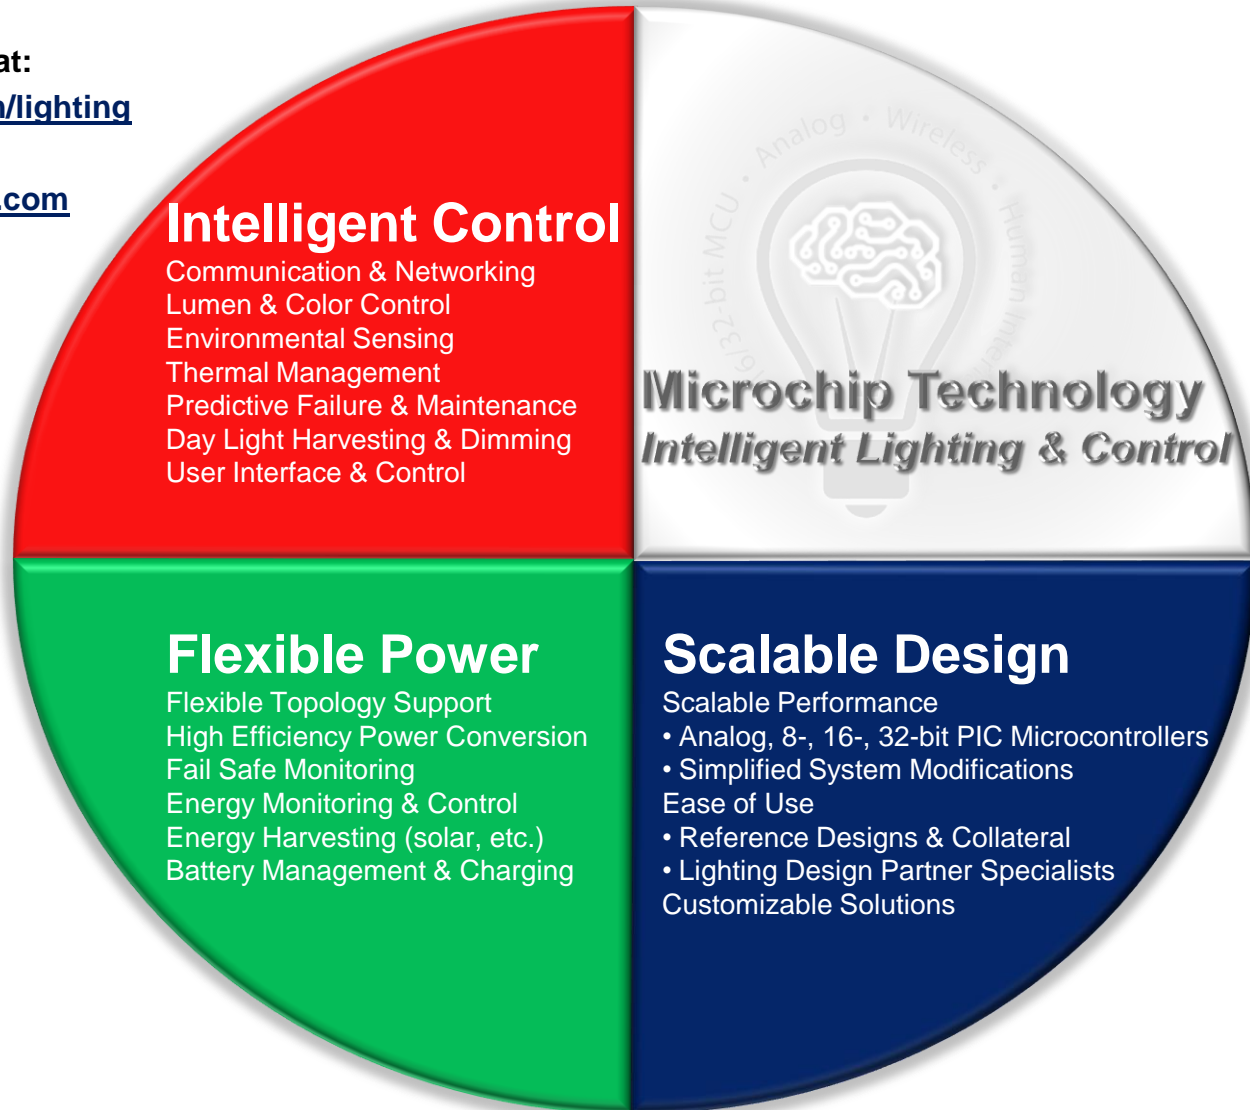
at:
/lighting

.com

Intelligent Control
Communication & Networking
Lumen & Color Control
Environmental Sensing
Thermal Management
Predictive Failure & Maintenance
Day Light Harvesting & Dimming
User Interface & Control

16/32-bit MCU • Analog • Wireless • Human Interface

Microchip Technology
Intelligent Lighting & Control

Flexible Power
Flexible Topology Support
High Efficiency Power Conversion
Fail Safe Monitoring
Energy Monitoring & Control
Energy Harvesting (solar, etc.)
Battery Management & Charging

Scalable Design
Scalable Performance
• Analog, 8-, 16-, 32-bit PIC Microcontrollers
• Simplified System Modifications
Ease of Use
• Reference Designs & Collateral
• Lighting Design Partner Specialists
Customizable Solutions